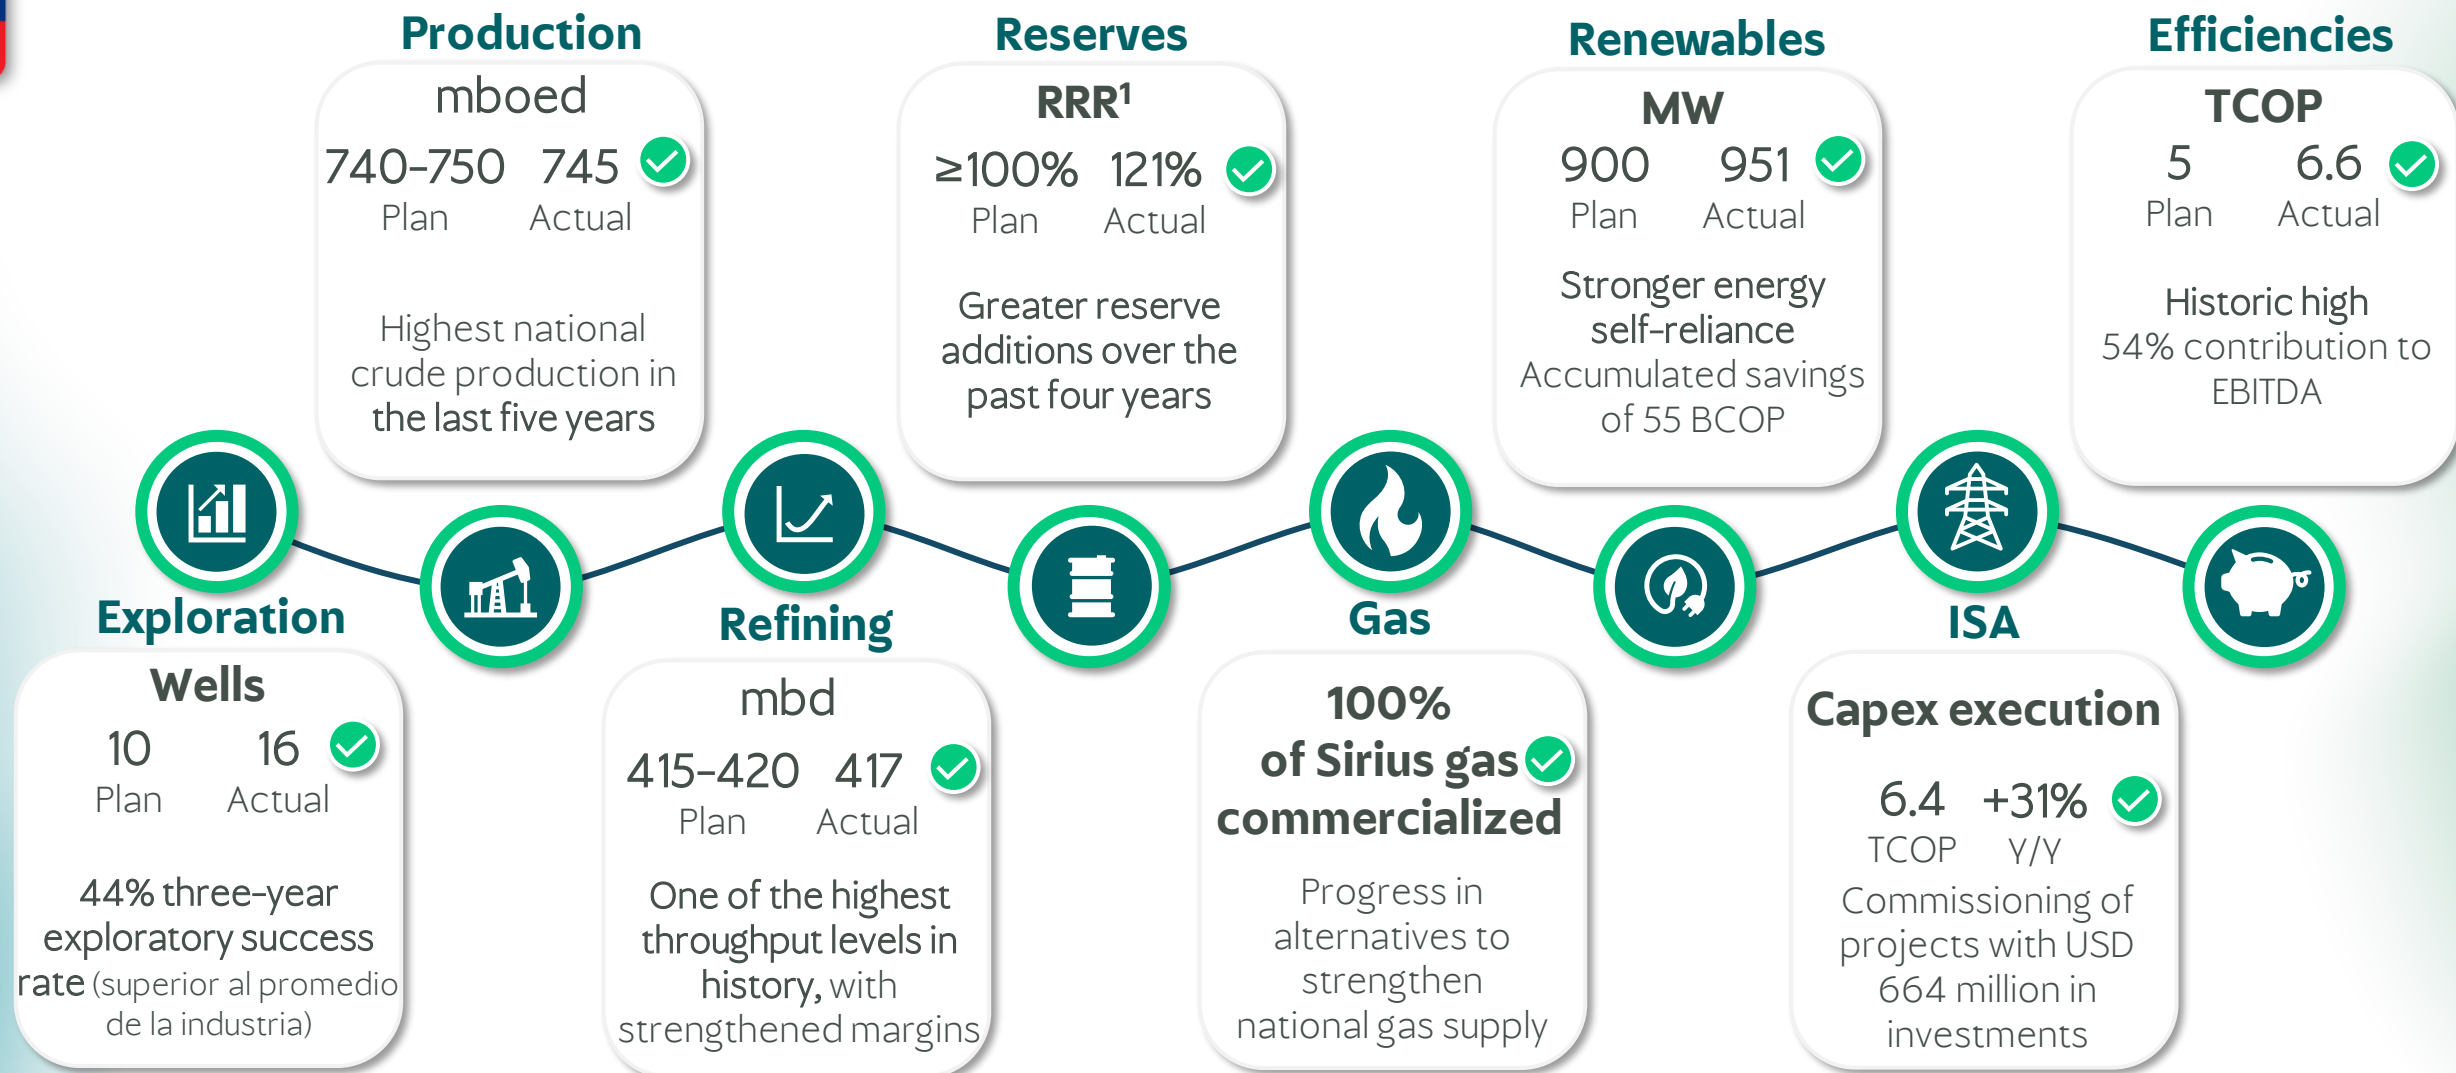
Production
mboed
740-750 745
Plan Actual
Highest national crude production in the last five years

Reserves
RRR¹
≥100% 121%
Plan Actual
Greater reserve additions over the past four years

Renewables
MW
900 951
Plan Actual
Stronger energy self-reliance
Accumulated savings of 55 BCOP

Efficiencies
TCOP
5 6.6
Plan Actual
Historic high
54% contribution to EBITDA

Exploration
Wells
10 16
Plan Actual
44% three-year exploratory success rate (superior al promedio de la industria)

Refining
mbd
415-420 417
Plan Actual
One of the highest throughput levels in history, with strengthened margins

Gas
100% of Sirius gas commercialized
Progress in alternatives to strengthen national gas supply

ISA
Capex execution
6.4 +31%
TCOP Y/Y
Commissioning of projects with USD 664 million in investments